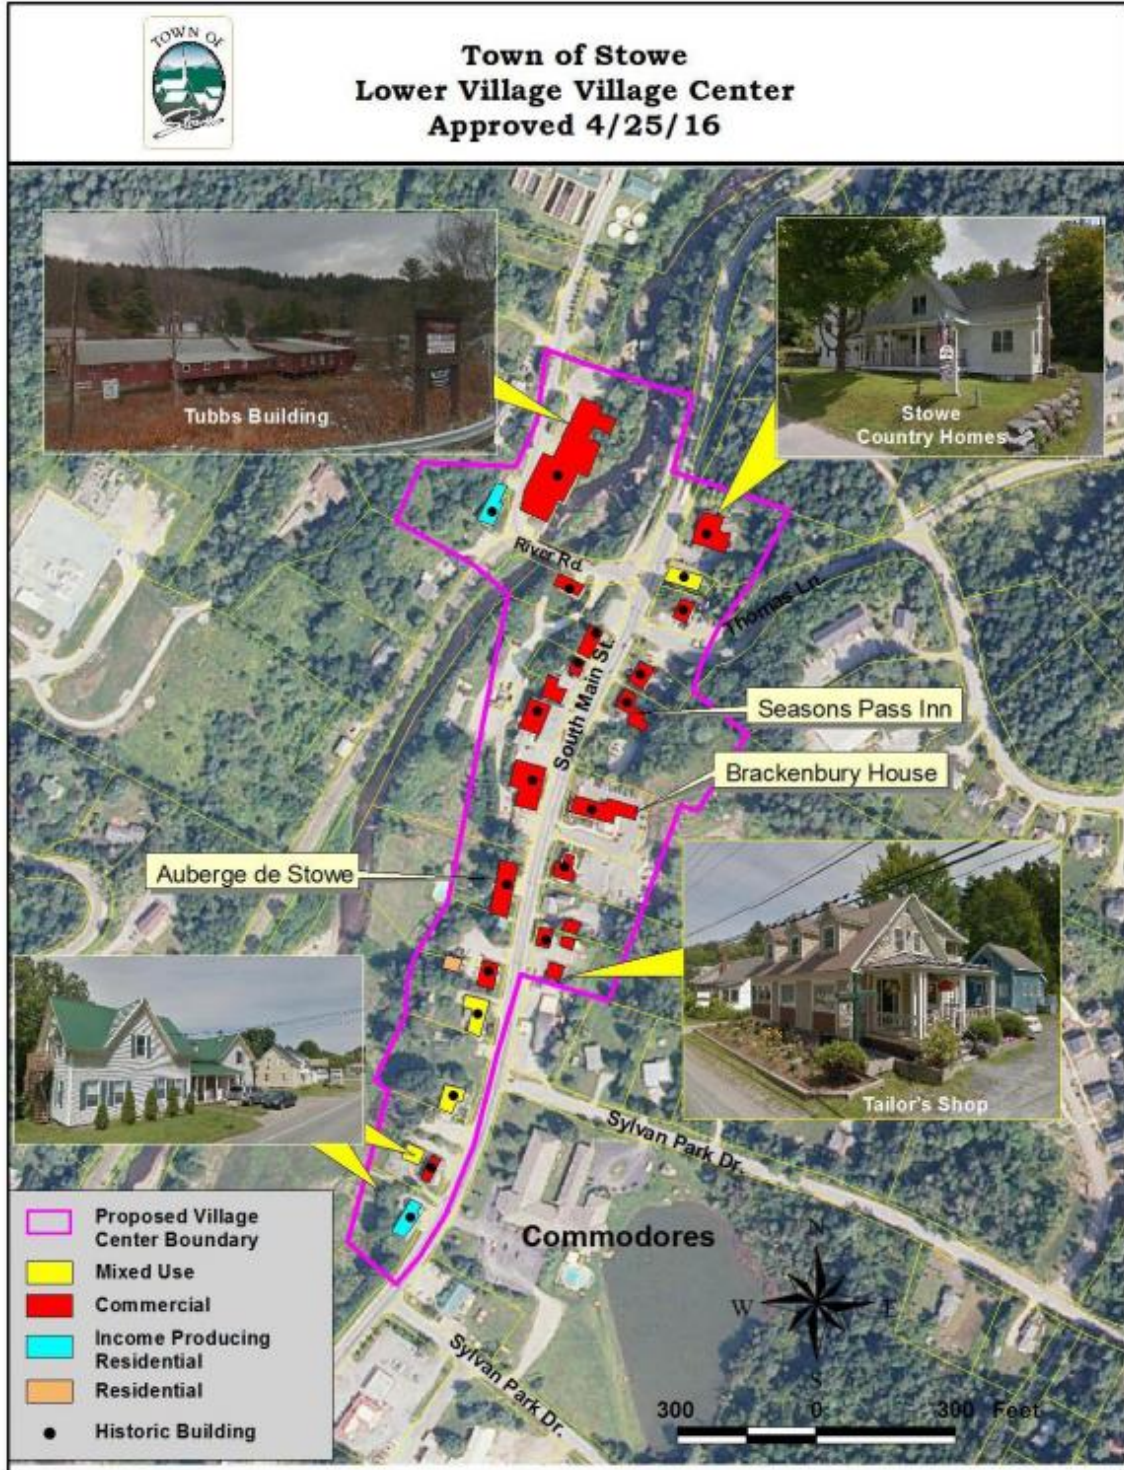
TOWN OF
Stowe

Town of Stowe
Lower Village Village Center
Approved 4/25/16

Tubbs Building

Stowe
Country Homes

River Rd.

Thomas Ln.

South Main St.

Seasons Pass Inn

Brackenbury House

Auberge de Stowe

Tailor's Shop

Sylvan Park Dr.

Commodores

Proposed Village Center Boundary
Mixed Use
Commercial
Income Producing Residential
Residential
Historic Building

N
W
E
S

Sylvan Park Dr.

300 0 300 Feet